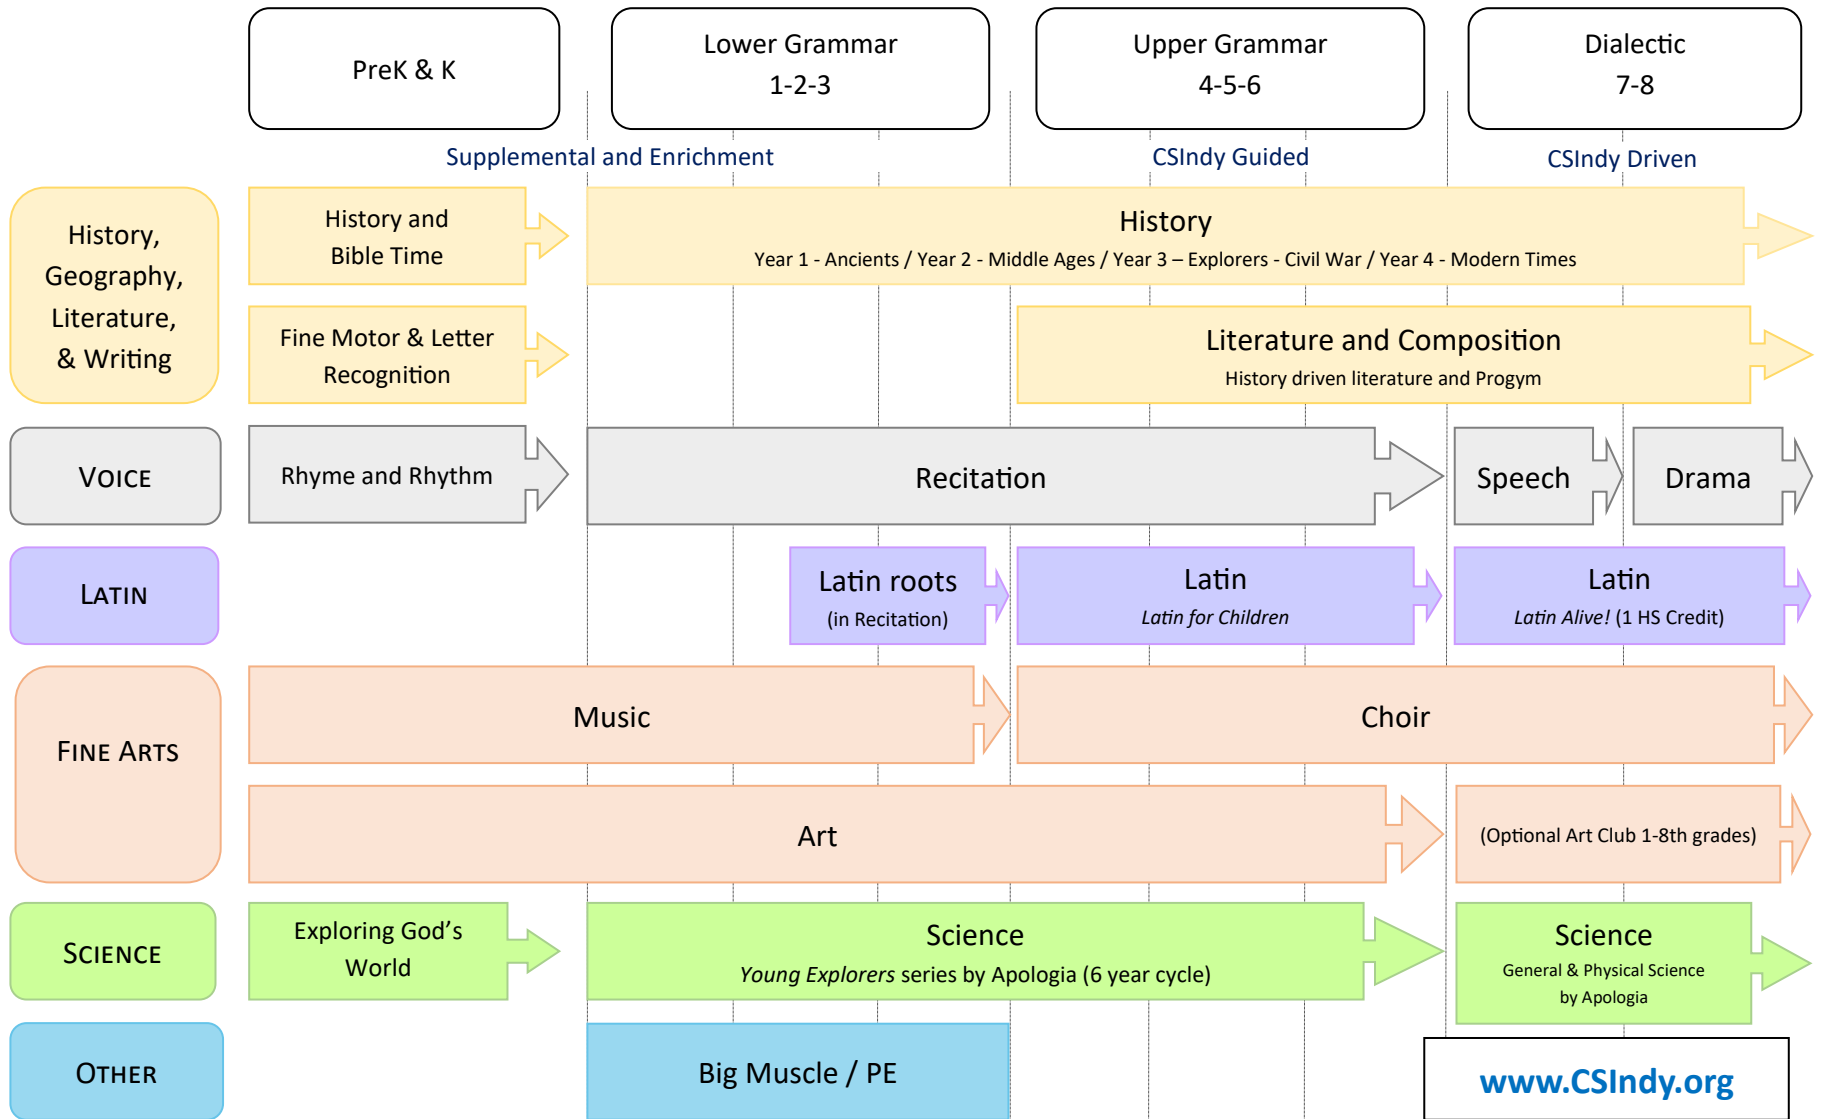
PreK & K

Lower Grammar 1-2-3

Upper Grammar 4-5-6

Dialectic 7-8

Supplemental and Enrichment

CSIndy Guided

CSIndy Driven

History, Geography, Literature, & Writing

History and Bible Time

History
Year 1 - Ancients / Year 2 - Middle Ages / Year 3 – Explorers - Civil War / Year 4 - Modern Times

Fine Motor & Letter Recognition

Literature and Composition
History driven literature and Progym

VOICE

Rhyme and Rhythm

Recitation

Speech

Drama

LATIN

Latin roots (in Recitation)

Latin
*Latin for Children*

Latin
*Latin Alive!* (1 HS Credit)

FINE ARTS

Music

Choir

Art

(Optional Art Club 1-8th grades)

SCIENCE

Exploring God's World

Science
*Young Explorers* series by Apologia (6 year cycle)

Science
General & Physical Science by Apologia

OTHER

Big Muscle / PE

www.CSIndy.org